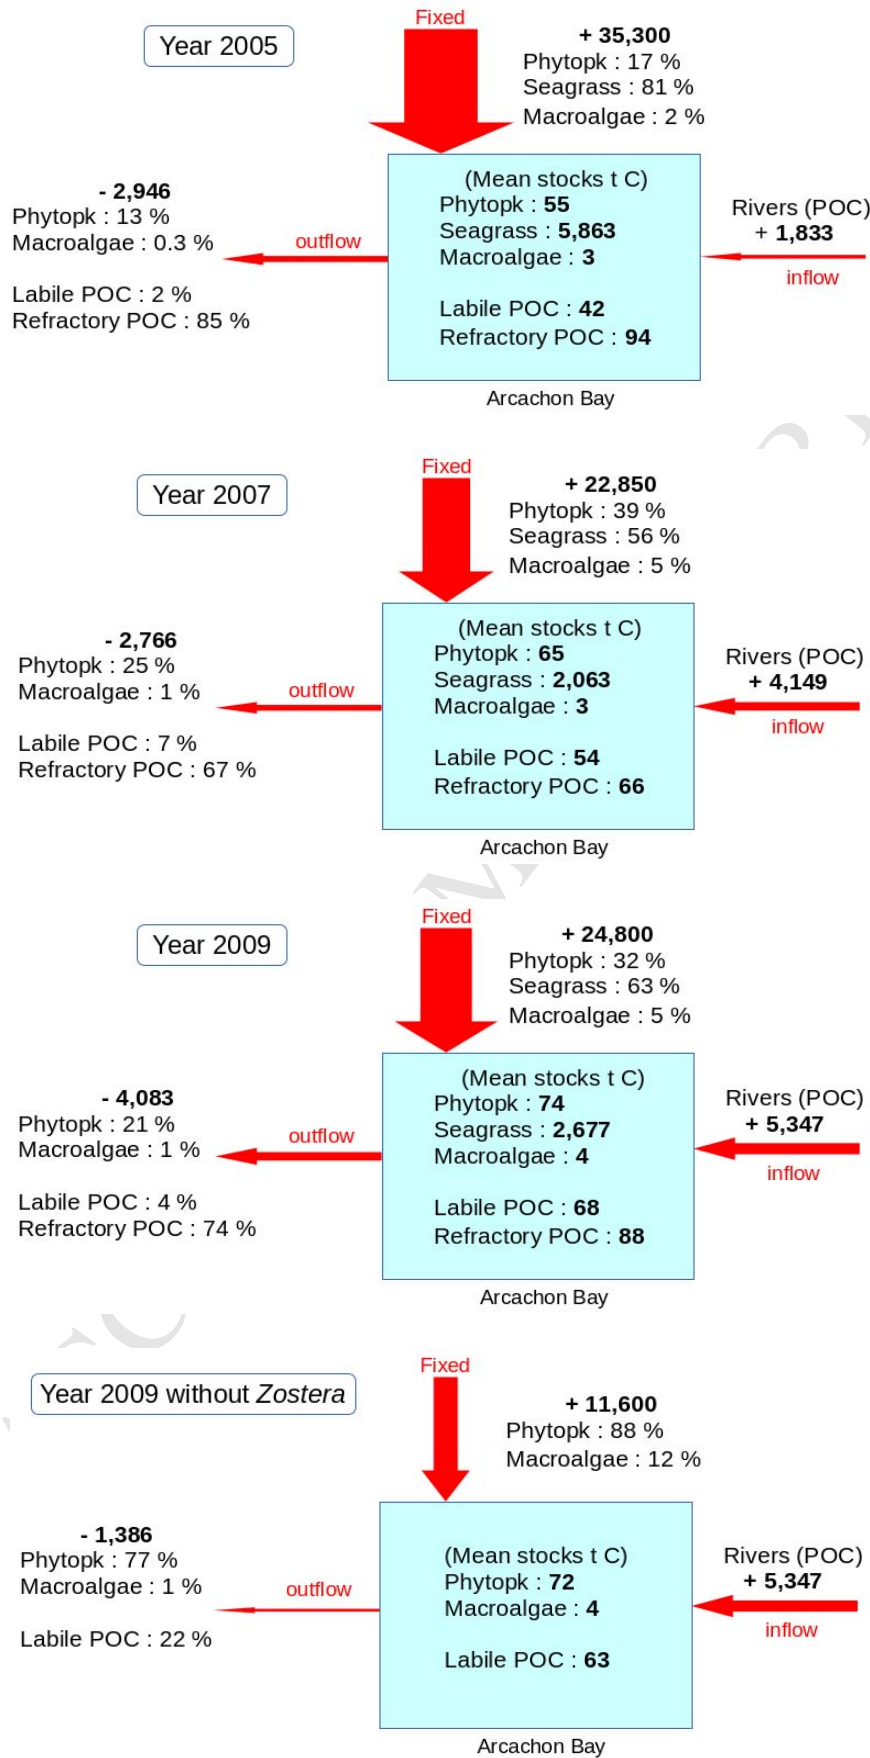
Year 2005

Fixed

+ 35,300
Phytopk : 17 %
Seagrass : 81 %
Macroalgae : 2 %

- 2,946
Phytopk : 13 %
Macroalgae : 0.3 %

Labile POC : 2 %
Refractory POC : 85 %

outflow

(Mean stocks t C)
Phytopk : 55
Seagrass : 5,863
Macroalgae : 3

Labile POC : 42
Refractory POC : 94

Arcachon Bay

Rivers (POC)
+ 1,833

inflow

Year 2007

Fixed

+ 22,850
Phytopk : 39 %
Seagrass : 56 %
Macroalgae : 5 %

- 2,766
Phytopk : 25 %
Macroalgae : 1 %

Labile POC : 7 %
Refractory POC : 67 %

outflow

(Mean stocks t C)
Phytopk : 65
Seagrass : 2,063
Macroalgae : 3

Labile POC : 54
Refractory POC : 66

Arcachon Bay

Rivers (POC)
+ 4,149

inflow

Year 2009

Fixed

+ 24,800
Phytopk : 32 %
Seagrass : 63 %
Macroalgae : 5 %

- 4,083
Phytopk : 21 %
Macroalgae : 1 %

Labile POC : 4 %
Refractory POC : 74 %

outflow

(Mean stocks t C)
Phytopk : 74
Seagrass : 2,677
Macroalgae : 4

Labile POC : 68
Refractory POC : 88

Arcachon Bay

Rivers (POC)
+ 5,347

inflow

Year 2009 without Zostera

Fixed

+ 11,600
Phytopk : 88 %
Macroalgae : 12 %

- 1,386
Phytopk : 77 %
Macroalgae : 1 %

Labile POC : 22 %

outflow

(Mean stocks t C)
Phytopk : 72
Macroalgae : 4

Labile POC : 63

Arcachon Bay

Rivers (POC)
+ 5,347

inflow